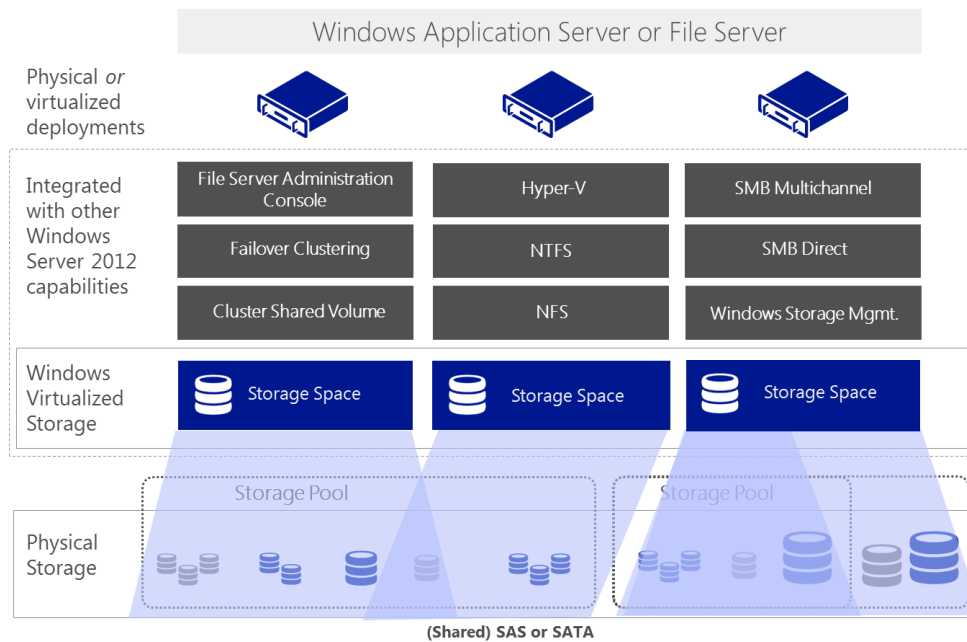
Windows Application Server or File Server

Physical *or* virtualized deployments

Integrated with other Windows Server 2012 capabilities

File Server Administration Console

Hyper-V

SMB Multichannel

Failover Clustering

NTFS

SMB Direct

Cluster Shared Volume

NFS

Windows Storage Mgmt.

Windows Virtualized Storage

Storage Space

Storage Space

Storage Space

Storage Pool

Storage Pool

Physical Storage

(Shared) SAS or SATA